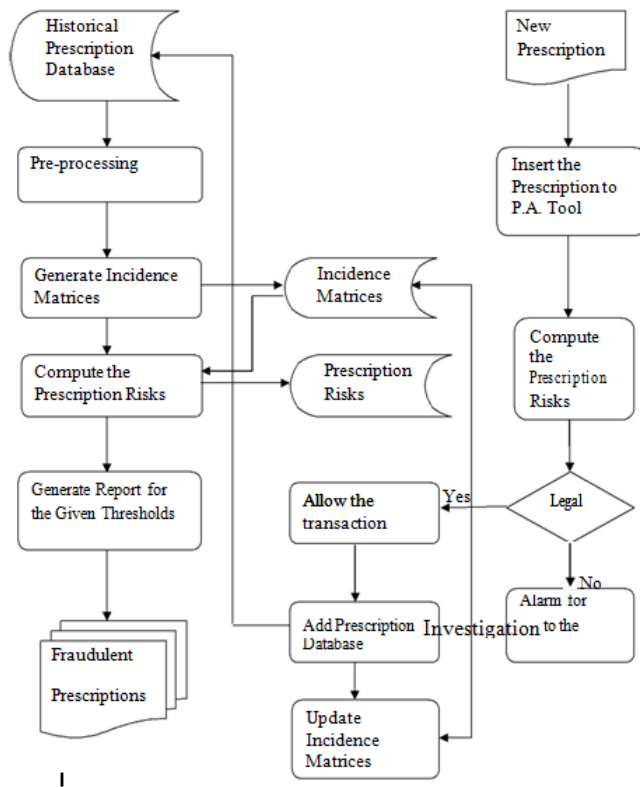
Historical Prescription Database

Pre-processing

Generate Incidence Matrices

Compute the Prescription Risks

Generate Report for the Given Thresholds

Fraudulent Prescriptions

Incidence Matrices

Prescription Risks

New Prescription

Insert the Prescription to P.A. Tool

Compute the Prescription Risks

Legal

Yes

No

Allow the transaction

Alarm for Investigation

Add Prescription to the Database

Update Incidence Matrices